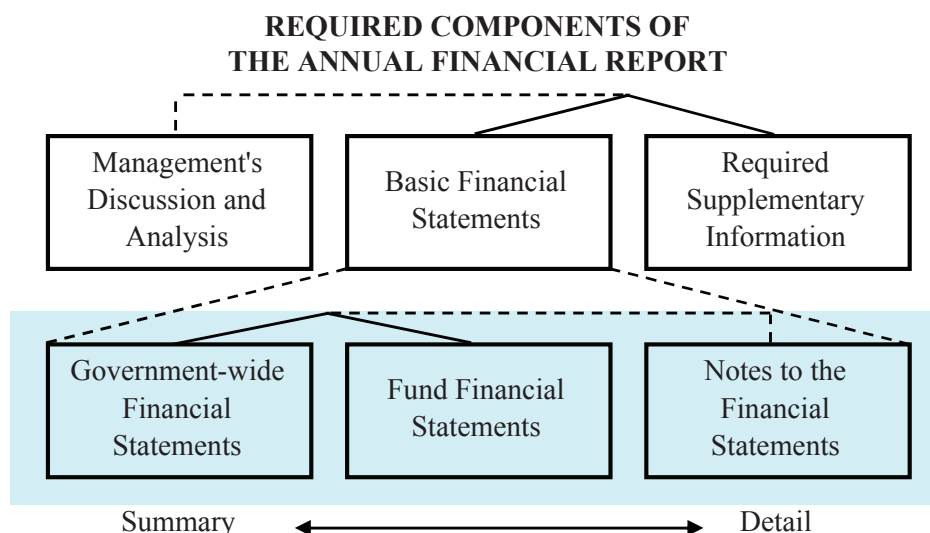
REQUIRED COMPONENTS OF THE ANNUAL FINANCIAL REPORT

Management's Discussion and Analysis

Basic Financial Statements

Required Supplementary Information

Government-wide Financial Statements

Fund Financial Statements

Notes to the Financial Statements

Summary

Detail